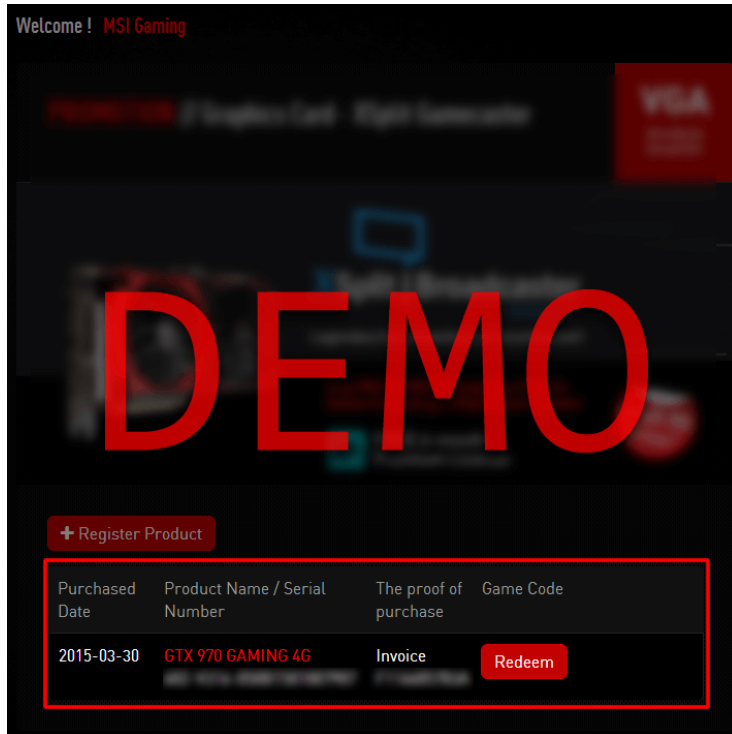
Welcome ! MSI Gaming

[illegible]

DEMO

+ Register Product

| Purchased Date | Product Name / Serial Number | The proof of purchase | Game Code |
|---|---|---|---|
| 2015-03-30 | GTX 970 GAMING 4G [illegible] | Invoice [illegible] | Redeem |